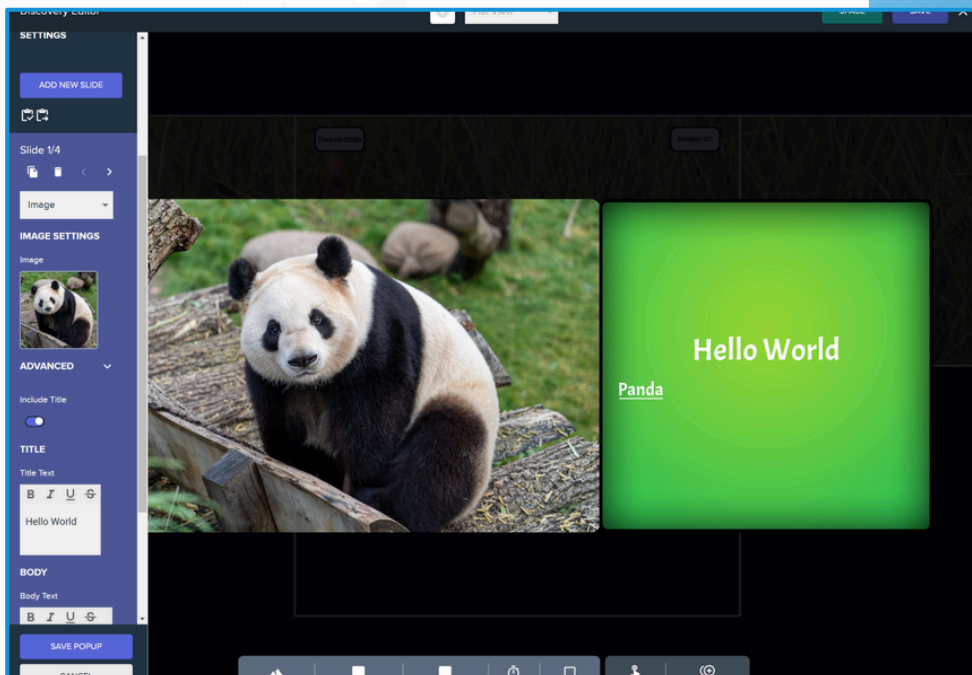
Discovery Editor
SETTINGS
ADD NEW SLIDE
Slide 1/4
Image
IMAGE SETTINGS
Image
ADVANCED
Include Title
TITLE
Title Text
B I U S
Hello World
BODY
Body Text
B I U S
SAVE POPUP
CANCEL
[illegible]
SPACE
SAVE
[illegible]
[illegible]
Hello World
Panda